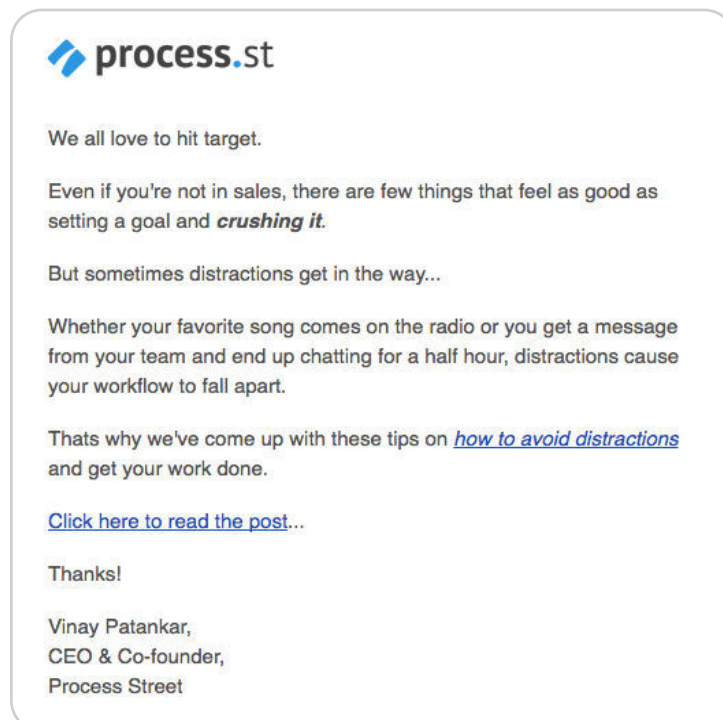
process.st

We all love to hit target.

Even if you're not in sales, there are few things that feel as good as setting a goal and ***crushing it***.

But sometimes distractions get in the way...

Whether your favorite song comes on the radio or you get a message from your team and end up chatting for a half hour, distractions cause your workflow to fall apart.

Thats why we've come up with these tips on *how to avoid distractions* and get your work done.

Click here to read the post...

Thanks!

Vinay Patankar,
CEO & Co-founder,
Process Street